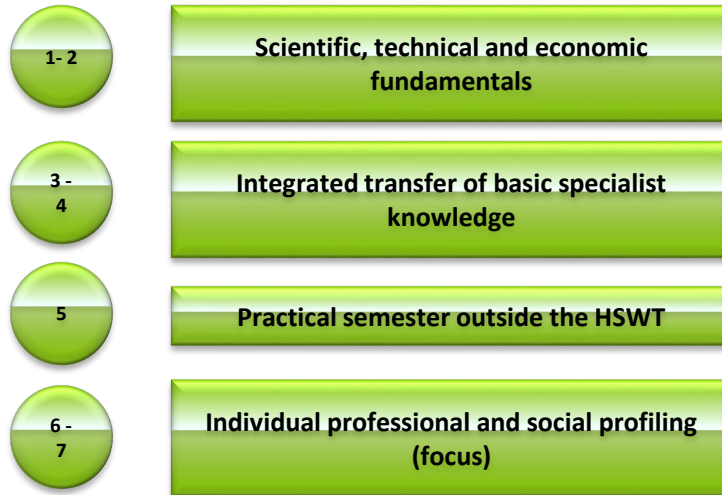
1- 2

Scientific, technical and economic fundamentals

3 - 4

Integrated transfer of basic specialist knowledge

5

Practical semester outside the HSWT

6 - 7

Individual professional and social profiling (focus)